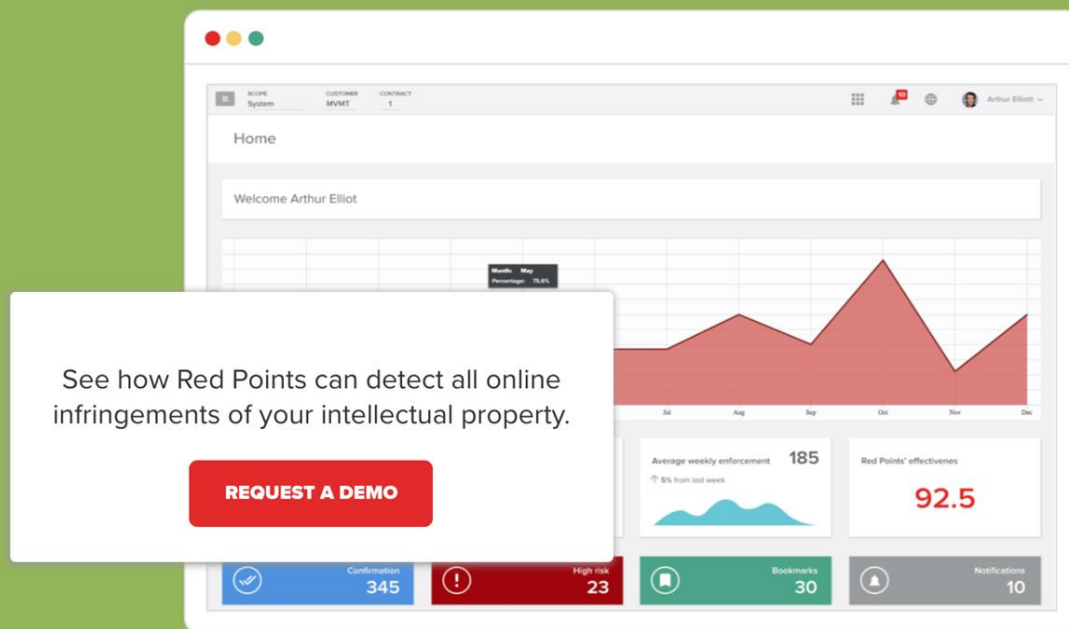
SCOPE System CUSTOMER MVMT CONTRACT 1

10

Arthur Elliott

Home

Welcome Arthur Elliot

Month: May
Percentage: 75.6%

Jul Aug Sep Oct Nov Dec

See how Red Points can detect all online infringements of your intellectual property.

REQUEST A DEMO

Average weekly enforcement 185
5% from last week

Red Points' effectivenes
92.5

Confirmation 345

High risk 23

Bookmarks 30

Notifications 10